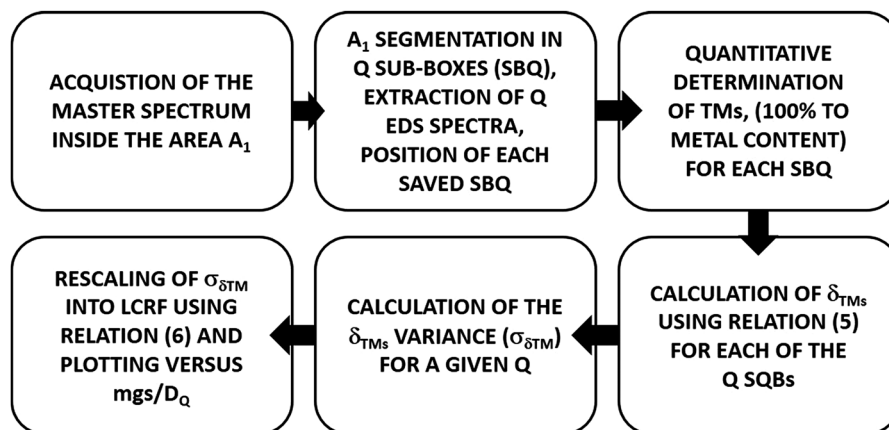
ACQUISTION OF THE MASTER SPECTRUM INSIDE THE AREA $A_1$

$A_1$ SEGMENTATION IN Q SUB-BOXES (SBQ), EXTRACTION OF Q EDS SPECTRA, POSITION OF EACH SAVED SBQ

QUANTITATIVE DETERMINATION OF TMs, (100% TO METAL CONTENT) FOR EACH SBQ

CALCULATION OF $\delta_{TMs}$ USING RELATION (5) FOR EACH OF THE Q SQBs

CALCULATION OF THE $\delta_{TMs}$ VARIANCE ($\sigma_{\delta TM}$) FOR A GIVEN Q

RESCALING OF $\sigma_{\delta TM}$ INTO LCRF USING RELATION (6) AND PLOTTING VERSUS mgs/$D_Q$